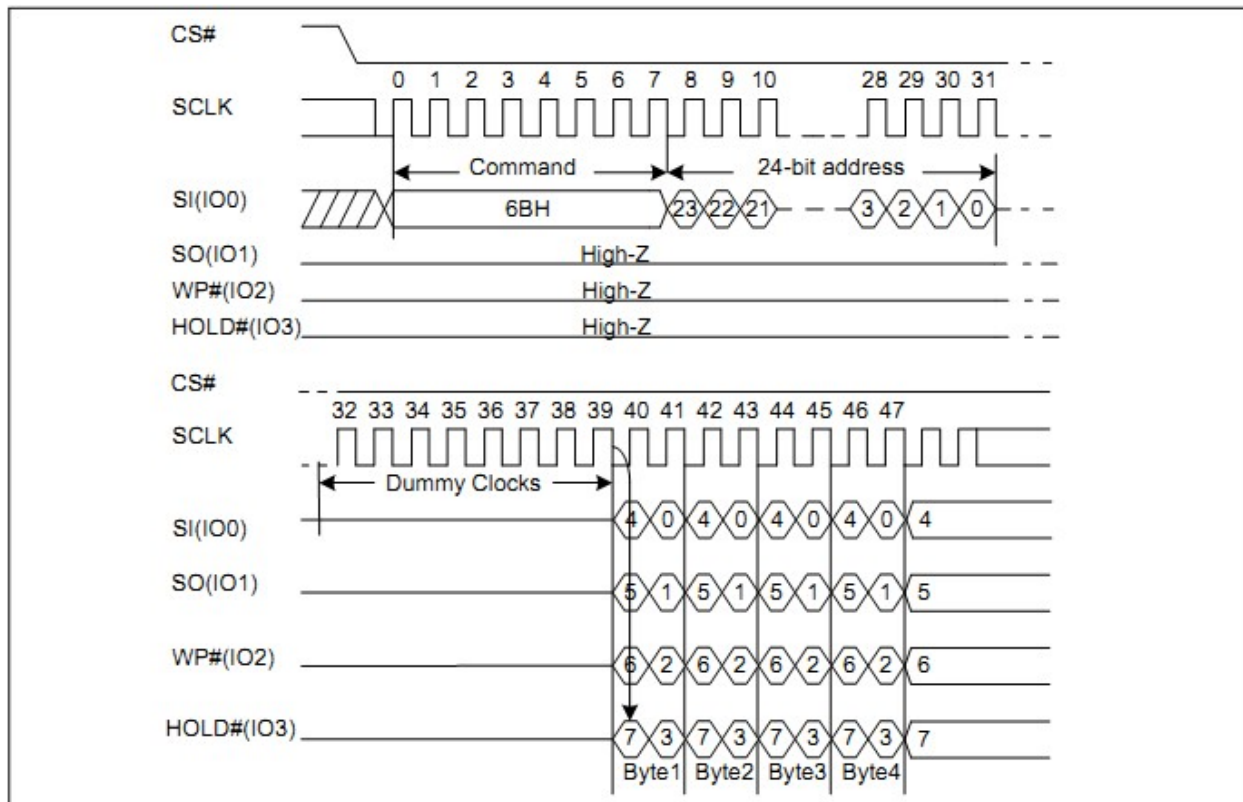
CS#

0 1 2 3 4 5 6 7 8 9 10 28 29 30 31

SCLK

Command

24-bit address

SI(IO0)

6BH

23 22 21 3 2 1 0

SO(IO1)

High-Z

WP#(IO2)

High-Z

HOLD#(IO3)

High-Z

CS#

32 33 34 35 36 37 38 39 40 41 42 43 44 45 46 47

SCLK

Dummy Clocks

SI(IO0)

4 0 4 0 4 0 4 0 4

SO(IO1)

5 1 5 1 5 1 5 1 5

WP#(IO2)

6 2 6 2 6 2 6 2 6

HOLD#(IO3)

7 3 7 3 7 3 7 3 7

Byte1 Byte2 Byte3 Byte4